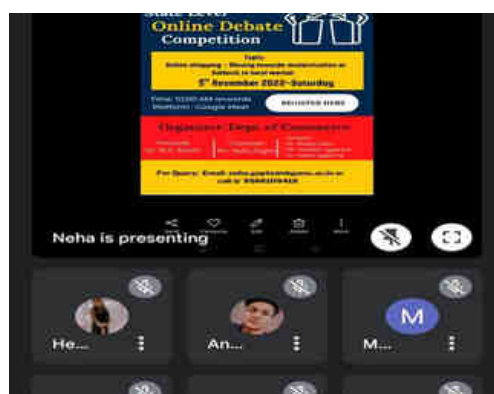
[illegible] Level
Online Debate
Competition

Topic:
Online shopping : Moving towards modernisation or Setback to local market
5th November 2022—Saturday

Time: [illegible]
Platform : Google Meet

REGISTER HERE

Organizer: Dept. of Commerce

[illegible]

For Query: Email: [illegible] or call 9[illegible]

Neha is presenting

He...

An...

M

M...